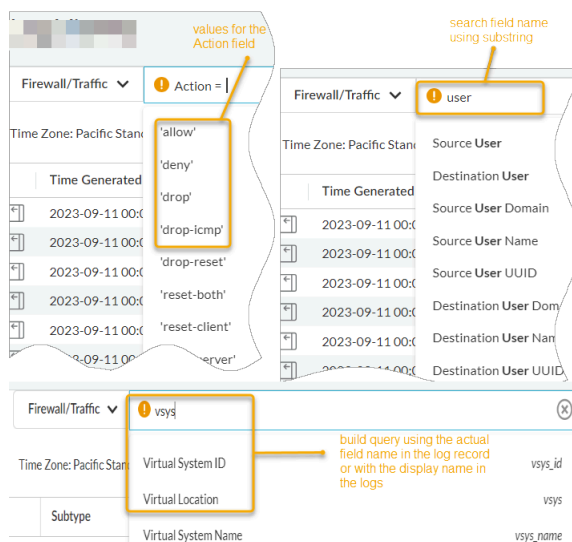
values for the Action field

Firewall/Traffic

Action =

Time Zone: Pacific Stand

Time Generated

2023-09-11 00:0

2023-09-11 00:0

2023-09-11 00:0

2023-09-11 00:0

2023-09-11 00:0

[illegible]-09-11 00:0

'allow'

'deny'

'drop'

'drop-icmp'

'drop-reset'

'reset-both'

'reset-client'

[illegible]rver'

search field name using substring

Firewall/Traffic

user

Time Zone: Pacific Stand

Time Generated

2023-09-11 00:0

2023-09-11 00:0

2023-09-11 00:0

2023-09-11 00:0

2023-09-11 00:0

2023-09-11 00:0

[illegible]

Source User

Destination User

Source User Domain

Source User Name

Source User UUID

Destination User Dom

Destination User Nam

Destination User UUID

Firewall/Traffic

vsys

Time Zone: Pacific Stand

Subtype

Virtual System ID

Virtual Location

Virtual System Name

build query using the actual field name in the log record or with the display name in the logs

vsys_id

vsys

vsys_name